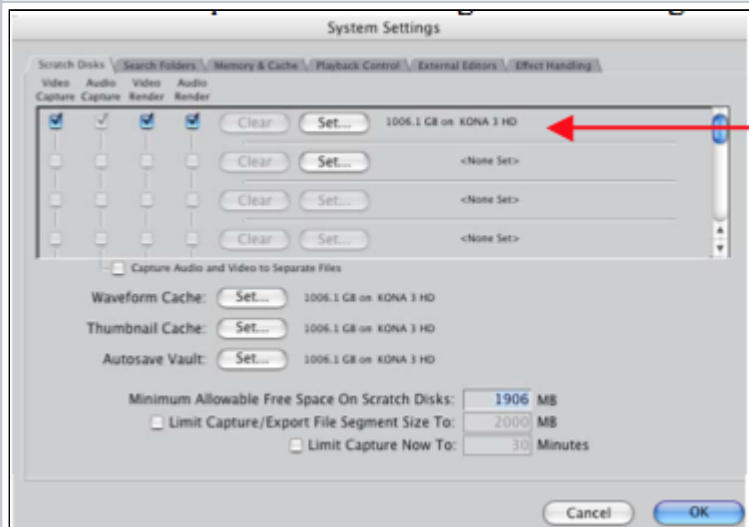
System Settings

Scratch Disks | Search Folders | Memory & Cache | Playback Control | External Editors | Effect Handling

Video Capture | Audio Capture | Video Render | Audio Render

Clear Set... 1006.1 GB on KONA 3 HD

Clear Set... <None Set>

Clear Set... <None Set>

Clear Set... <None Set>

Capture Audio and Video to Separate Files

Waveform Cache: Set... 1006.1 GB on KONA 3 HD

Thumbnail Cache: Set... 1006.1 GB on KONA 3 HD

Autosave Vault: Set... 1006.1 GB on KONA 3 HD

Minimum Allowable Free Space On Scratch Disks: 1906 MB

Limit Capture/Export File Segment Size To: 2000 MB

Limit Capture Now To: 30 Minutes

Cancel OK